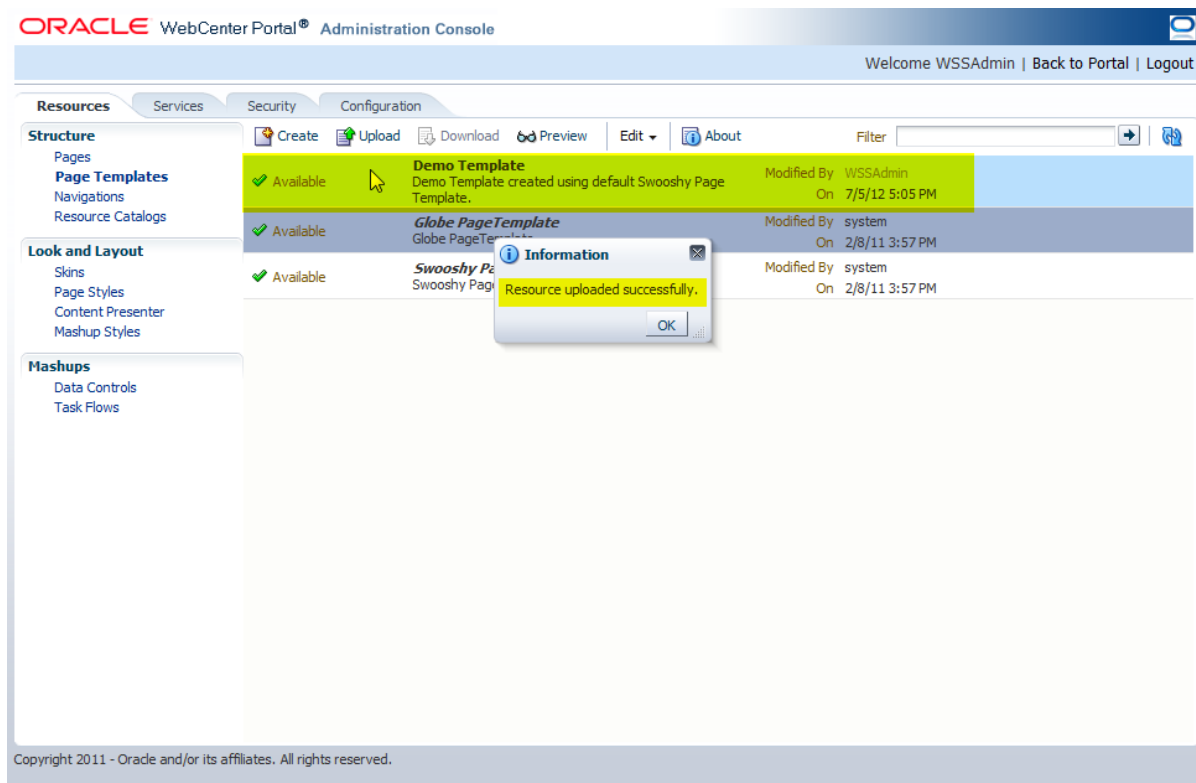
ORACLE WebCenter Portal® Administration Console

Welcome WSSAdmin | Back to Portal | Logout

Resources | Services | Security | Configuration

Structure
Pages
Page Templates
Navigations
Resource Catalogs

Look and Layout
Skins
Page Styles
Content Presenter
Mashup Styles

Mashups
Data Controls
Task Flows

Create | Upload | Download | Preview | Edit | About | Filter

| | | |
|---|---|---|
| Available | **Demo Template** Demo Template created using default Swooshy Page Template. | Modified By WSSAdmin On 7/5/12 5:05 PM |
| Available | **Globe PageTemplate** Globe PageTe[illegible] | Modified By system On 2/8/11 3:57 PM |
| Available | **Swooshy Pa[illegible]** Swooshy Page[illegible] | Modified By system On 2/8/11 3:57 PM |

Information
Resource uploaded successfully.
OK

Copyright 2011 - Oracle and/or its affiliates. All rights reserved.